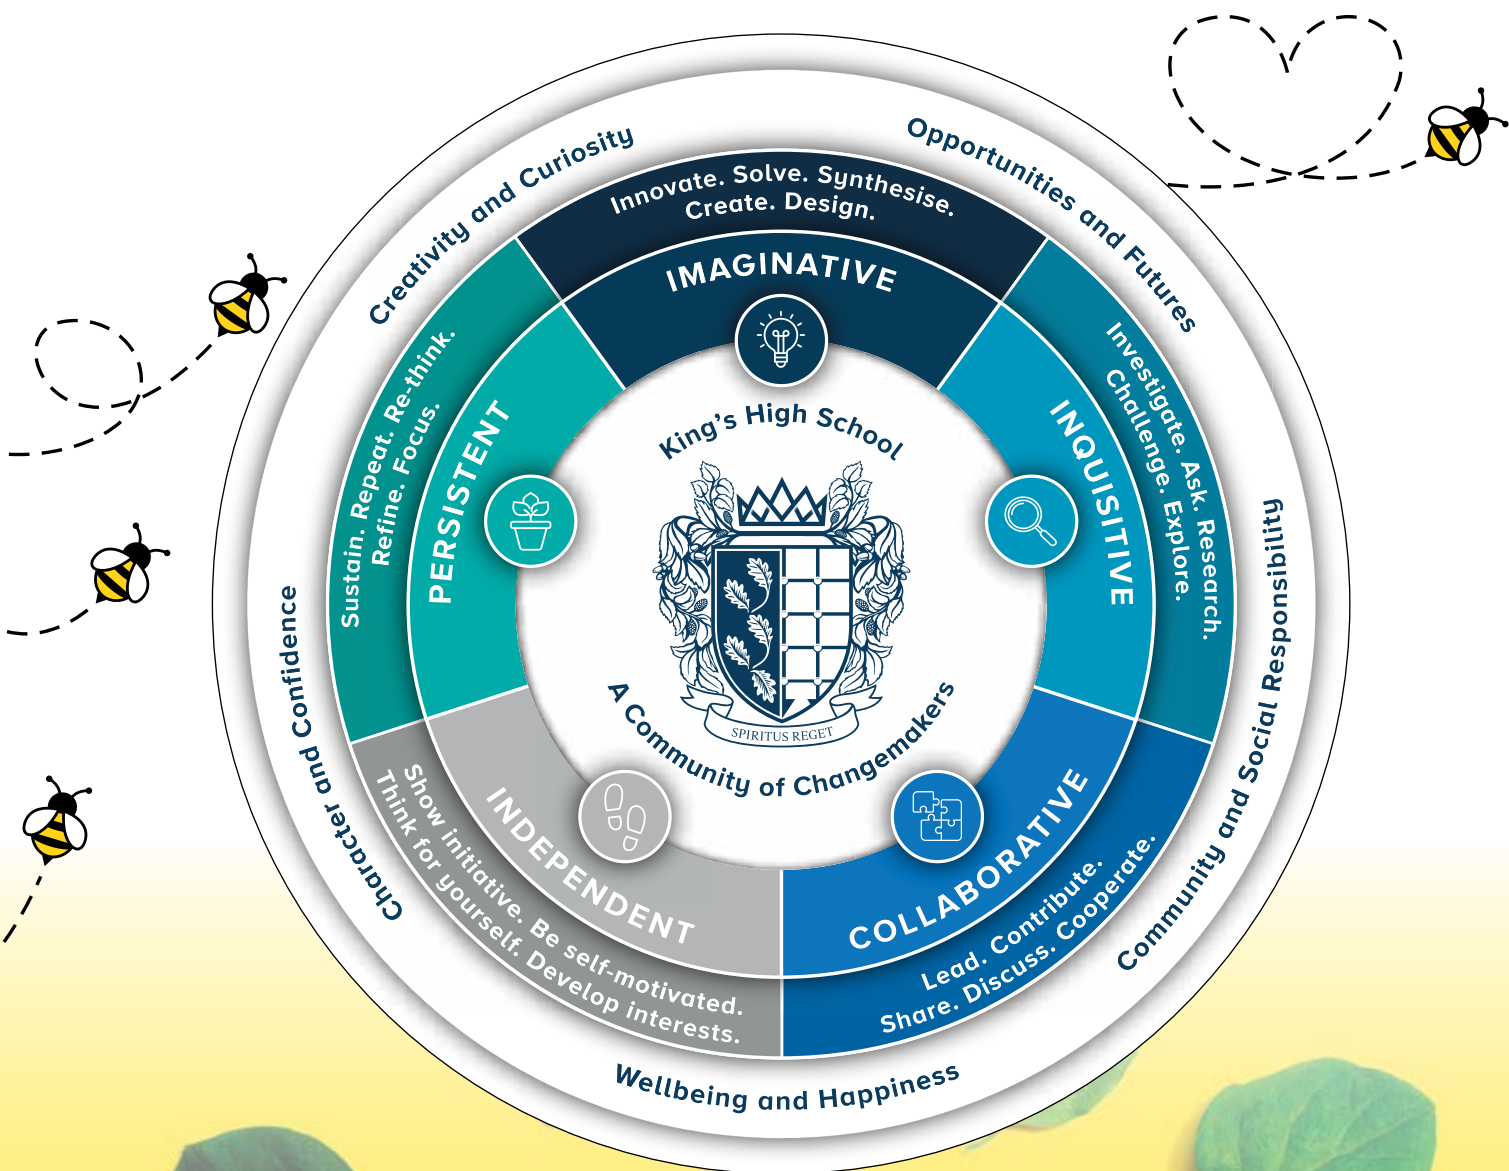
Creativity and Curiosity

Opportunities and Futures

Community and Social Responsibility

Wellbeing and Happiness

Character and Confidence

Innovate. Solve. Synthesise. Create. Design.

IMAGINATIVE

Investigate. Ask. Research. Challenge. Explore.

INQUISITIVE

COLLABORATIVE

Lead. Contribute. Share. Discuss. Cooperate.

INDEPENDENT

Show initiative. Be self-motivated. Think for yourself. Develop interests.

PERSISTENT

Sustain. Repeat. Re-think. Refine. Focus.

King's High School

SPIRITUS REGET

A Community of Changemakers